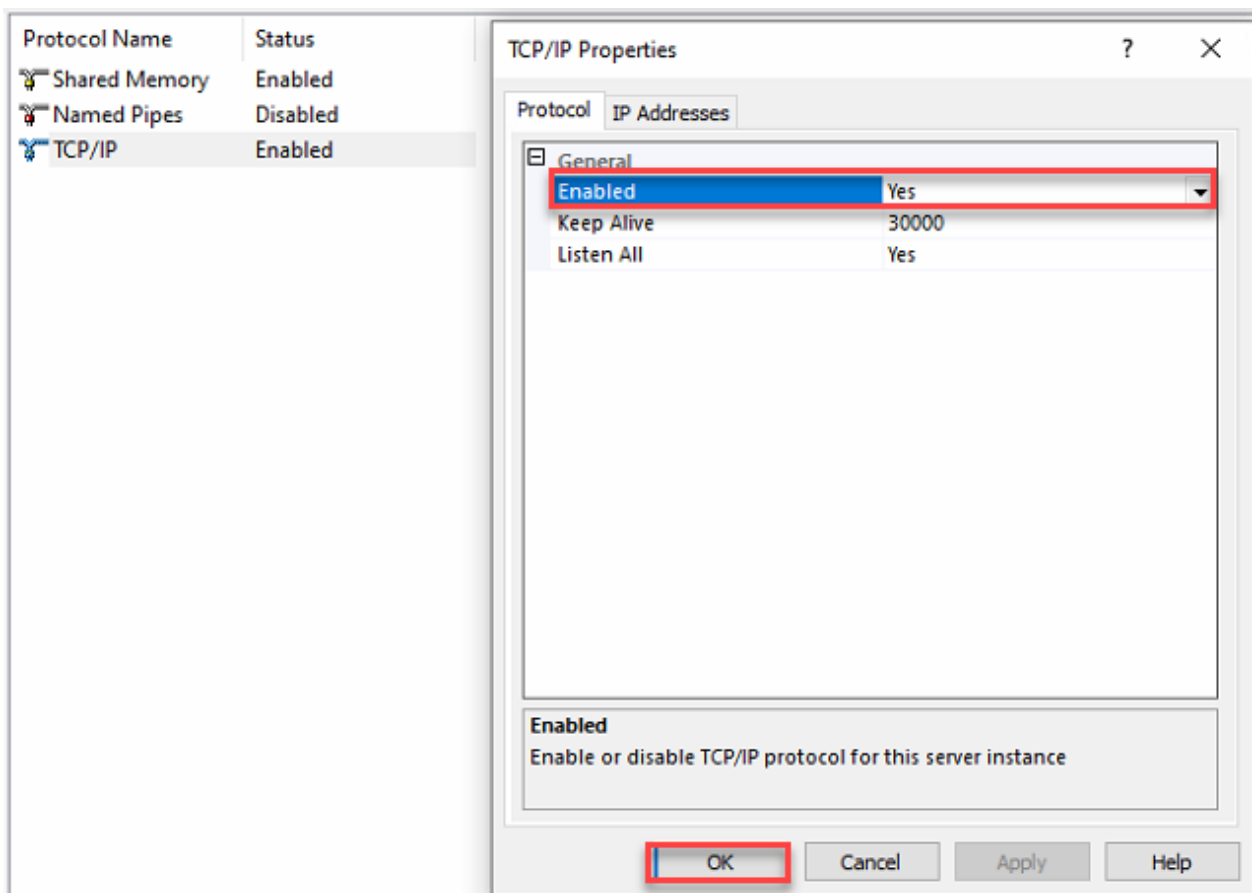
| Protocol Name | Status |
|---|---|
| Shared Memory | Enabled |
| Named Pipes | Disabled |
| TCP/IP | Enabled |

TCP/IP Properties ? ×

Protocol IP Addresses

General

| | |
|---|---|
| Enabled | Yes |
| Keep Alive | 30000 |
| Listen All | Yes |

Enabled
Enable or disable TCP/IP protocol for this server instance

OK Cancel Apply Help